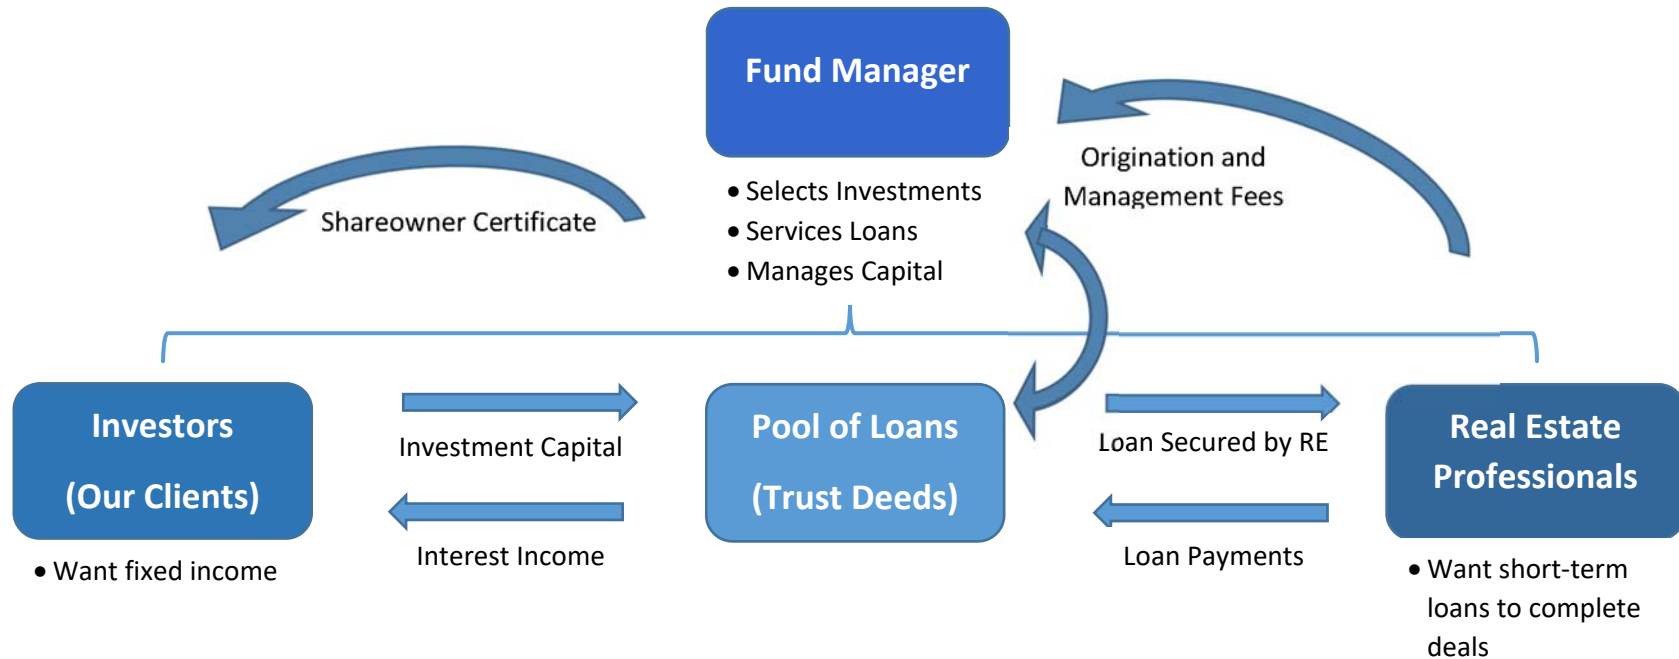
Fund Manager

• Selects Investments
• Services Loans
• Manages Capital

Shareowner Certificate

Origination and Management Fees

Investors

(Our Clients)

• Want fixed income

Investment Capital

Interest Income

Pool of Loans

(Trust Deeds)

Loan Secured by RE

Loan Payments

Real Estate Professionals

• Want short-term loans to complete deals